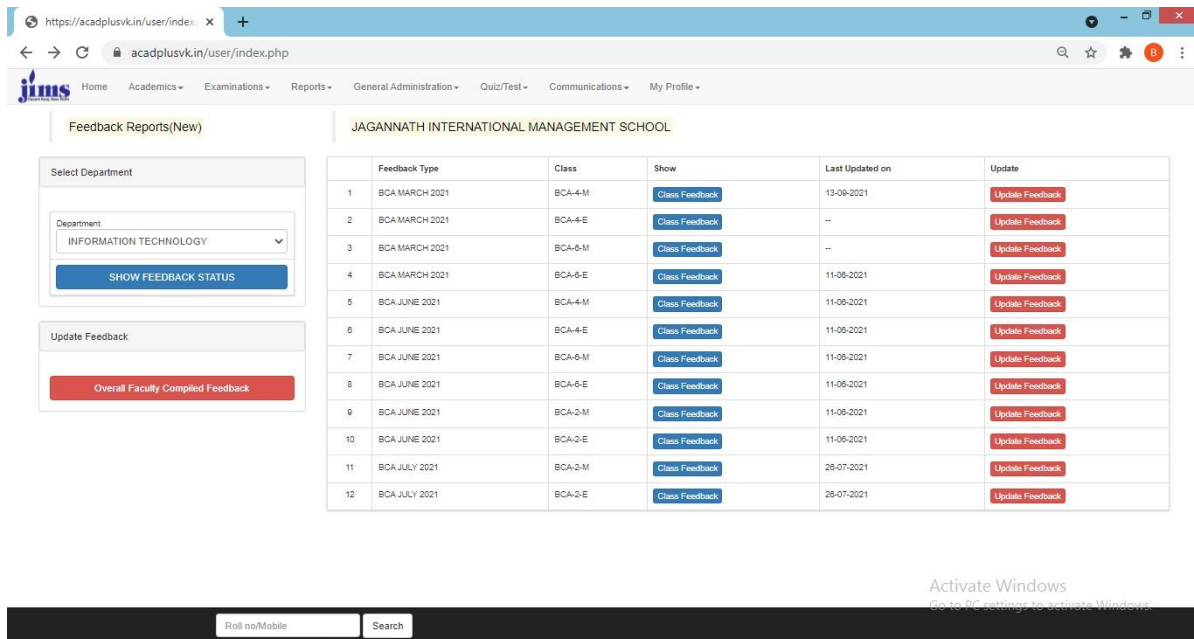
https://acadplusvk.in/user/index ×

acadplusvk.in/user/index.php

jims Home Academics Examinations Reports General Administration Quiz/Test Communications My Profile

Feedback Reports(New)

JAGANNATH INTERNATIONAL MANAGEMENT SCHOOL

Select Department

Department
INFORMATION TECHNOLOGY

SHOW FEEDBACK STATUS

Update Feedback

Overall Faculty Compiled Feedback

| | Feedback Type | Class | Show | Last Updated on | Update |
|---|---|---|---|---|---|
| 1 | BCA MARCH 2021 | BCA-4-M | Class Feedback | 13-09-2021 | Update Feedback |
| 2 | BCA MARCH 2021 | BCA-4-E | Class Feedback | -- | Update Feedback |
| 3 | BCA MARCH 2021 | BCA-6-M | Class Feedback | -- | Update Feedback |
| 4 | BCA MARCH 2021 | BCA-6-E | Class Feedback | 11-06-2021 | Update Feedback |
| 5 | BCA JUNE 2021 | BCA-4-M | Class Feedback | 11-06-2021 | Update Feedback |
| 6 | BCA JUNE 2021 | BCA-4-E | Class Feedback | 11-06-2021 | Update Feedback |
| 7 | BCA JUNE 2021 | BCA-6-M | Class Feedback | 11-06-2021 | Update Feedback |
| 8 | BCA JUNE 2021 | BCA-6-E | Class Feedback | 11-06-2021 | Update Feedback |
| 9 | BCA JUNE 2021 | BCA-2-M | Class Feedback | 11-06-2021 | Update Feedback |
| 10 | BCA JUNE 2021 | BCA-2-E | Class Feedback | 11-06-2021 | Update Feedback |
| 11 | BCA JULY 2021 | BCA-2-M | Class Feedback | 26-07-2021 | Update Feedback |
| 12 | BCA JULY 2021 | BCA-2-E | Class Feedback | 26-07-2021 | Update Feedback |

Activate Windows
Go to PC settings to activate Windows.

Roll no/Mobile Search